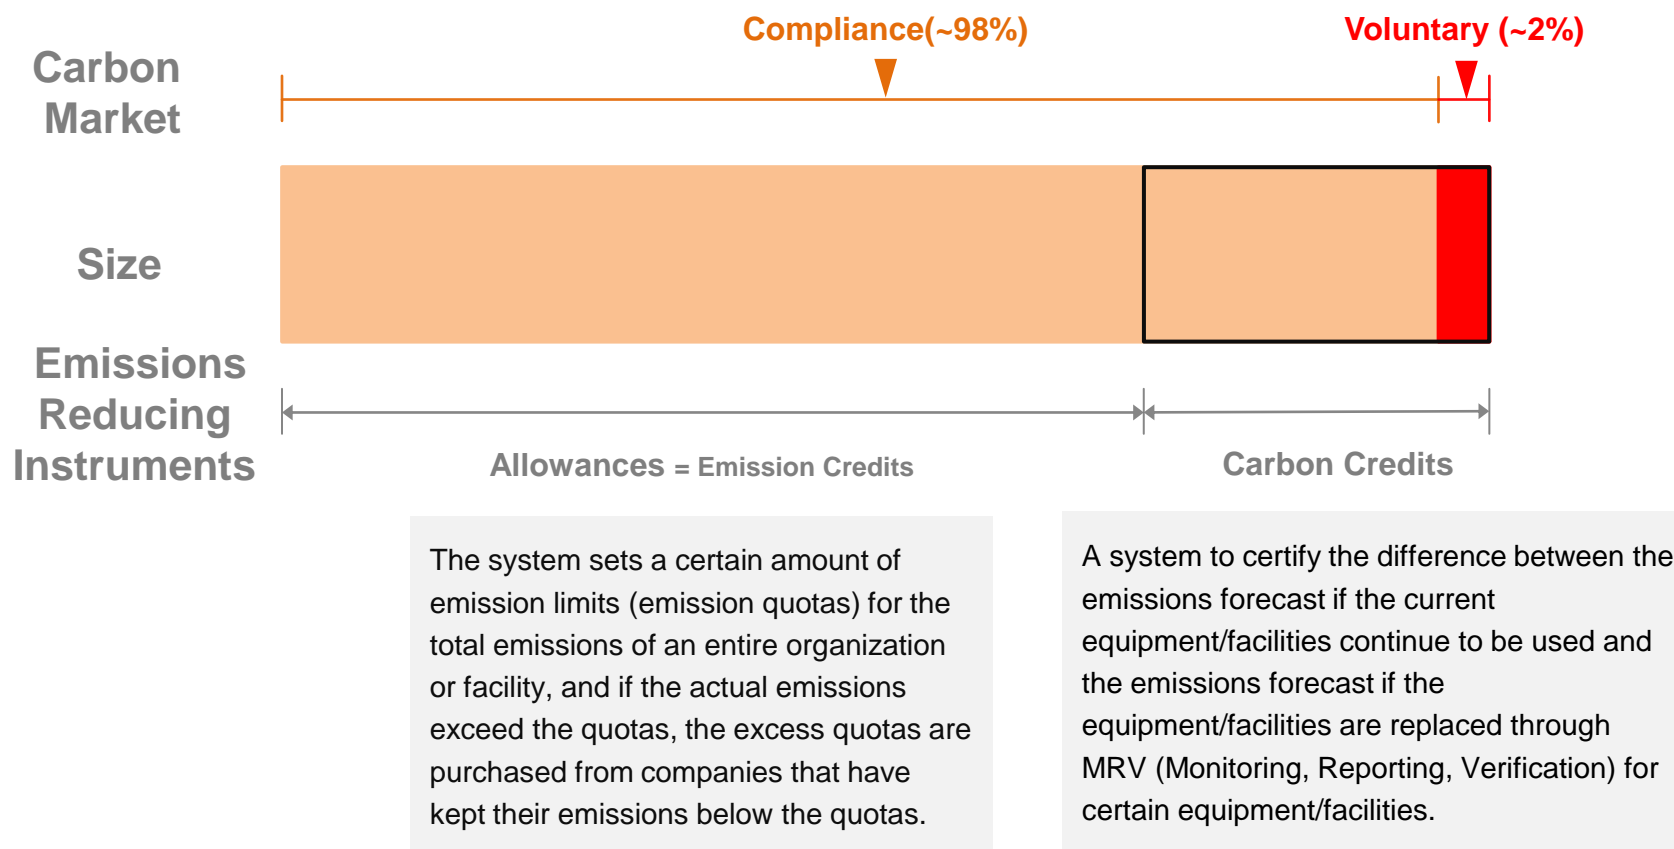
Carbon Market

Compliance(~98%)

Voluntary (~2%)

Size

Emissions Reducing Instruments

Allowances = Emission Credits

Carbon Credits

The system sets a certain amount of emission limits (emission quotas) for the total emissions of an entire organization or facility, and if the actual emissions exceed the quotas, the excess quotas are purchased from companies that have kept their emissions below the quotas.

A system to certify the difference between the emissions forecast if the current equipment/facilities continue to be used and the emissions forecast if the equipment/facilities are replaced through MRV (Monitoring, Reporting, Verification) for certain equipment/facilities.